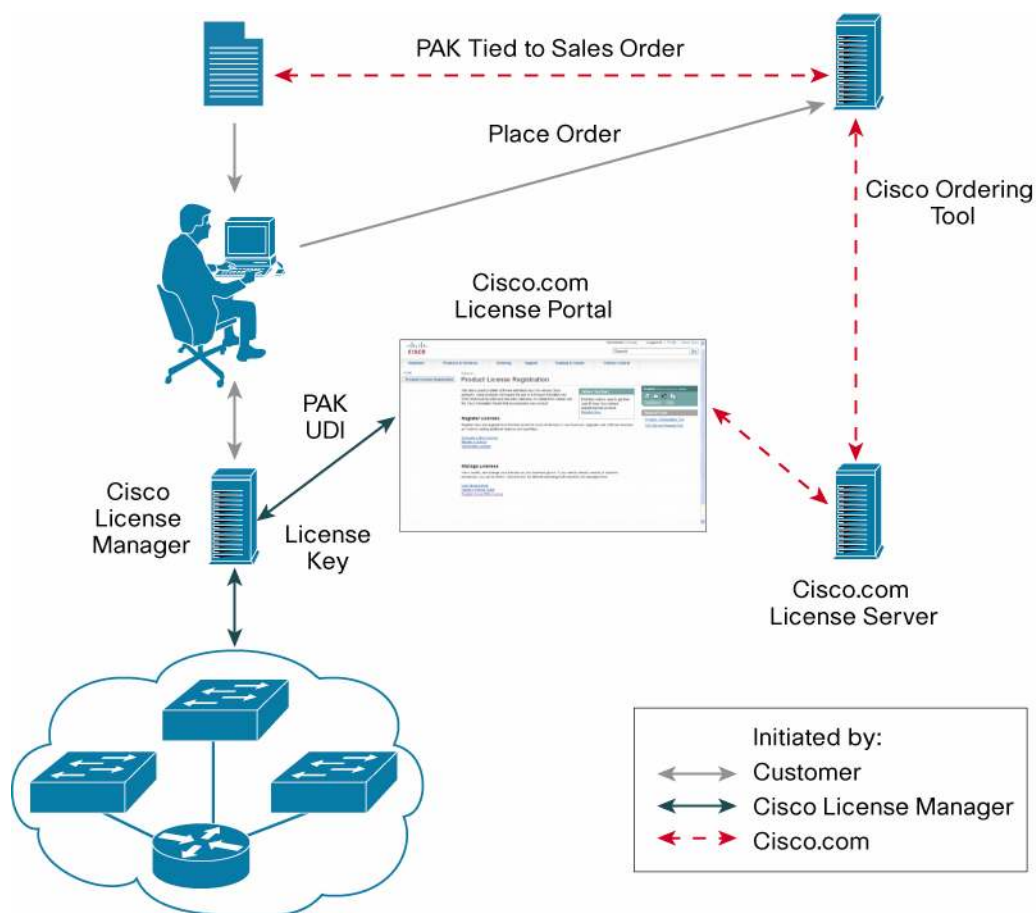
PAK Tied to Sales Order

Place Order

Cisco Ordering Tool

Cisco.com License Portal

Product License Registration

PAK UDI

License Key

Cisco License Manager

Cisco.com License Server

Initiated by:
Customer
Cisco License Manager
Cisco.com